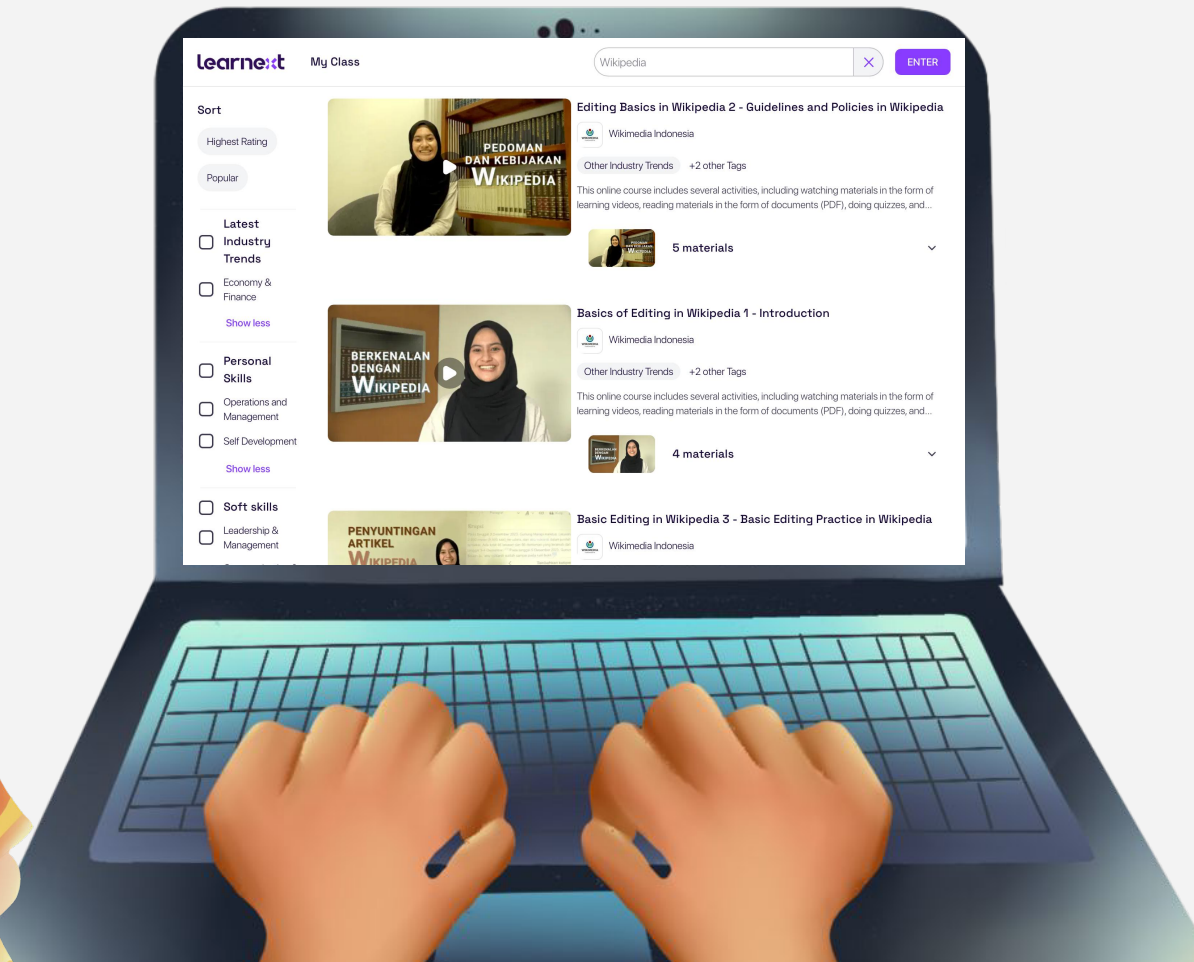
learnext My Class

Wikipedia

ENTER

Sort

Highest Rating

Popular

Latest Industry Trends

Economy & Finance

Show less

Personal Skills

Operations and Management

Self Development

Show less

Soft skills

Leadership & Management

PEDOMAN DAN KEBIJAKAN WIKIPEDIA

Editing Basics in Wikipedia 2 - Guidelines and Policies in Wikipedia

Wikimedia Indonesia

Other Industry Trends +2 other Tags

This online course includes several activities, including watching materials in the form of learning videos, reading materials in the form of documents (PDF), doing quizzes, and...

5 materials

BERKENALAN DENGAN WIKIPEDIA

Basics of Editing in Wikipedia 1 - Introduction

Wikimedia Indonesia

Other Industry Trends +2 other Tags

This online course includes several activities, including watching materials in the form of learning videos, reading materials in the form of documents (PDF), doing quizzes, and...

4 materials

PENYUNTINGAN ARTIKEL WIKIPEDIA

Basic Editing in Wikipedia 3 - Basic Editing Practice in Wikipedia

Wikimedia Indonesia